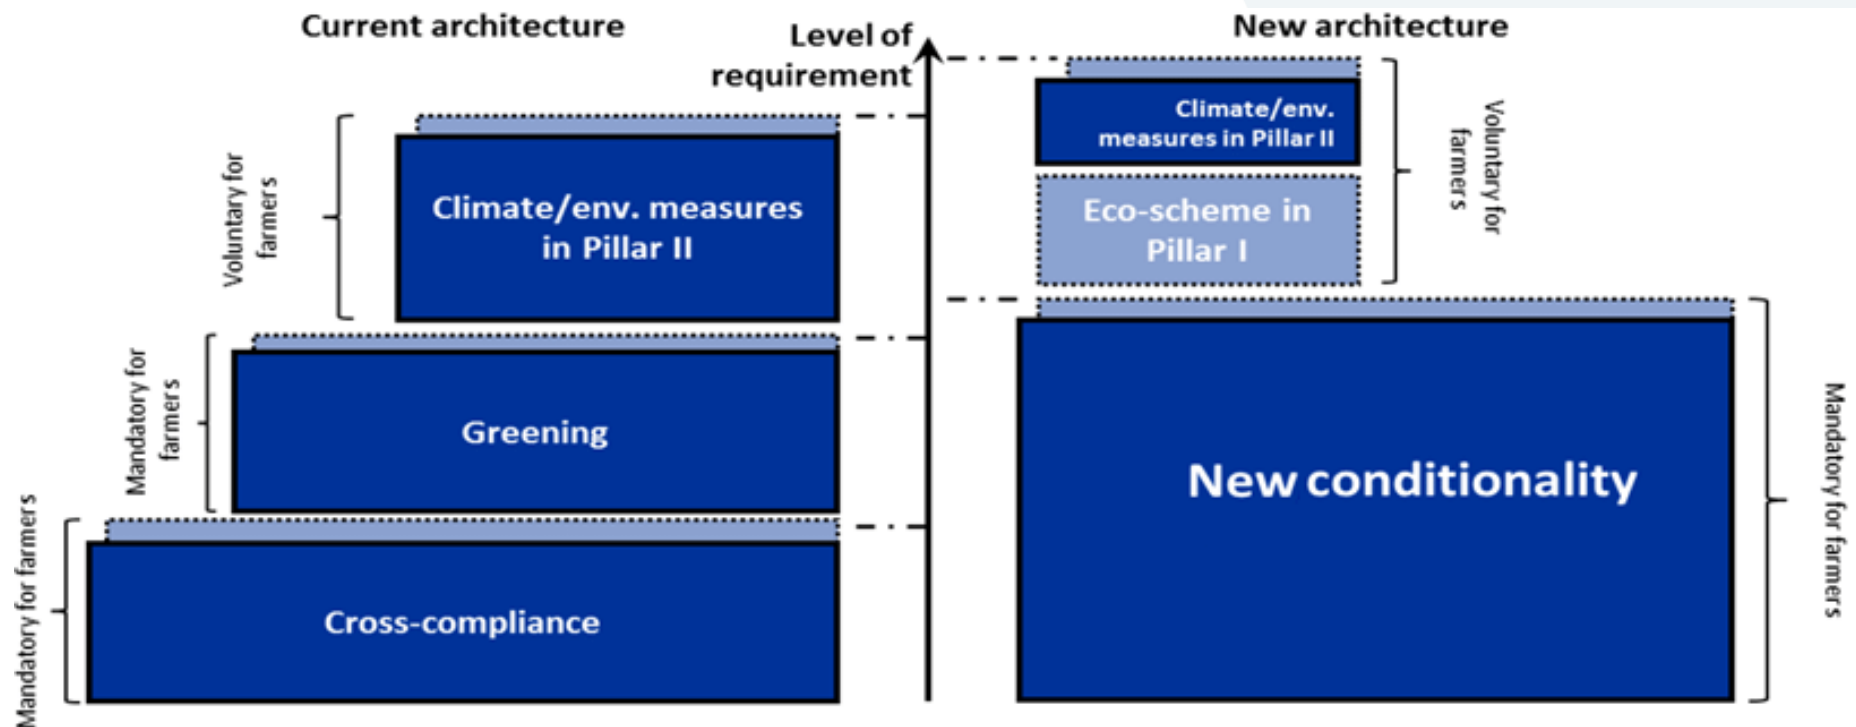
Current architecture

Level of requirement

New architecture

Voluntary for farmers

Climate/env. measures in Pillar II

Mandatory for farmers

Greening

Mandatory for farmers

Cross-compliance

Climate/env. measures in Pillar II

Eco-scheme in Pillar I

Voluntary for farmers

New conditionality

Mandatory for farmers